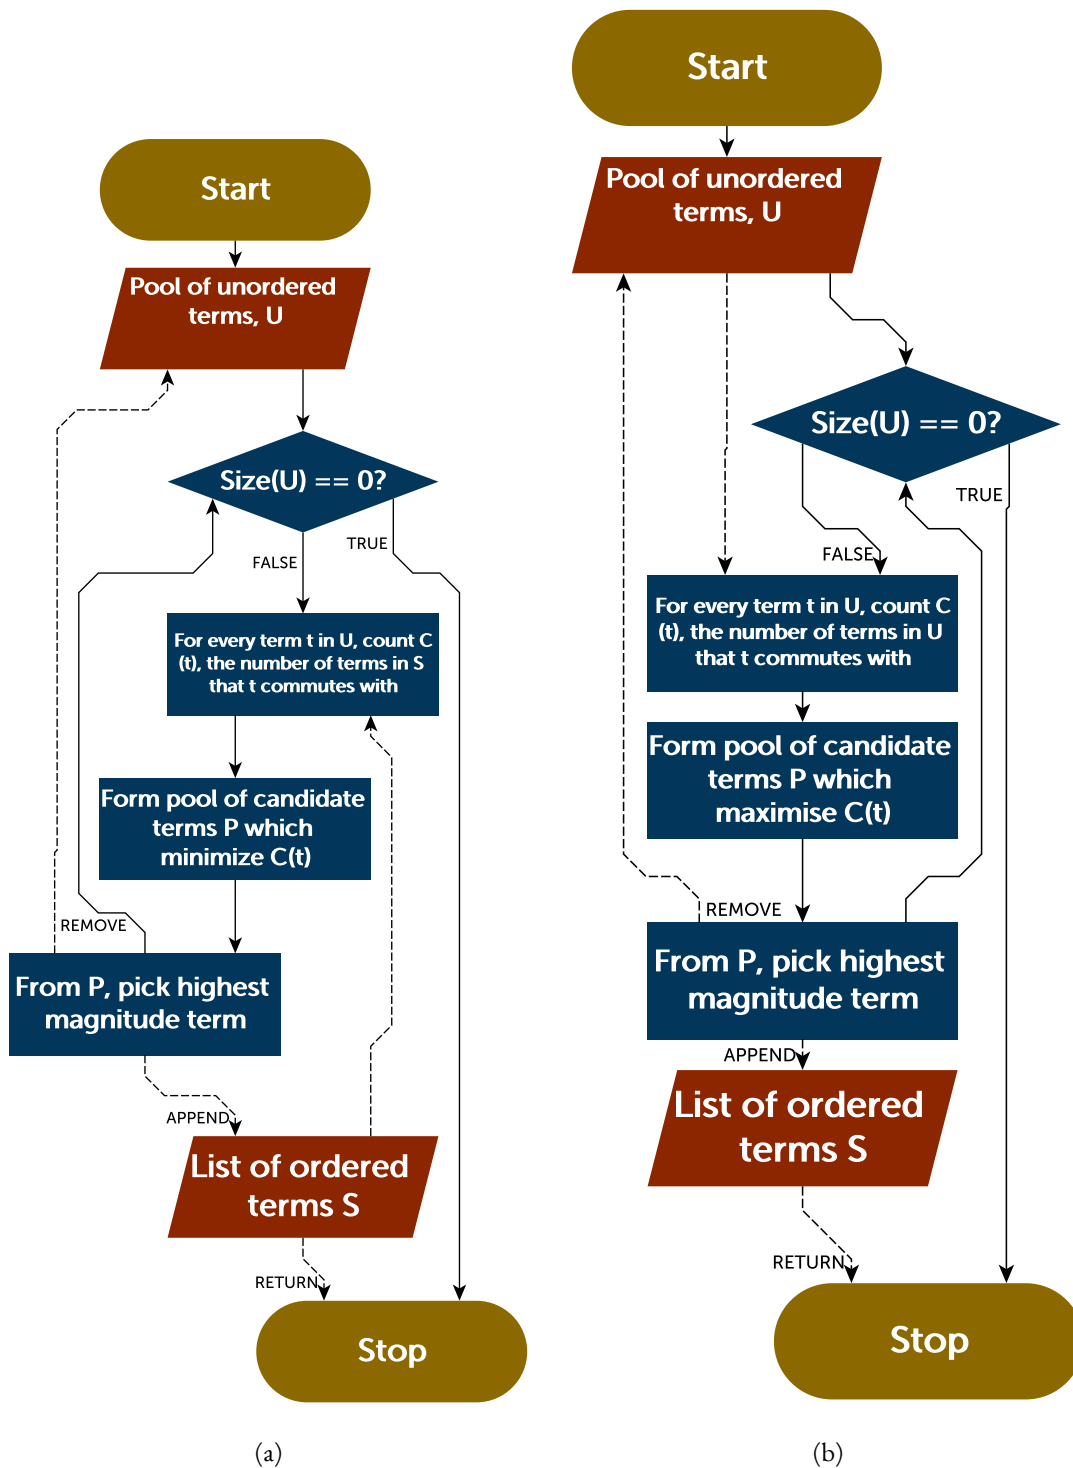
Start

Pool of unordered terms, U

Size(U) == 0?

FALSE

TRUE

For every term t in U, count C (t), the number of terms in S that t commutes with

Form pool of candidate terms P which minimize C(t)

REMOVE

From P, pick highest magnitude term

APPEND

List of ordered terms S

RETURN

Stop

(a)

Start

Pool of unordered terms, U

Size(U) == 0?

TRUE

FALSE

For every term t in U, count C (t), the number of terms in U that t commutes with

Form pool of candidate terms P which maximise C(t)

REMOVE

From P, pick highest magnitude term

APPEND

List of ordered terms S

RETURN

Stop

(b)